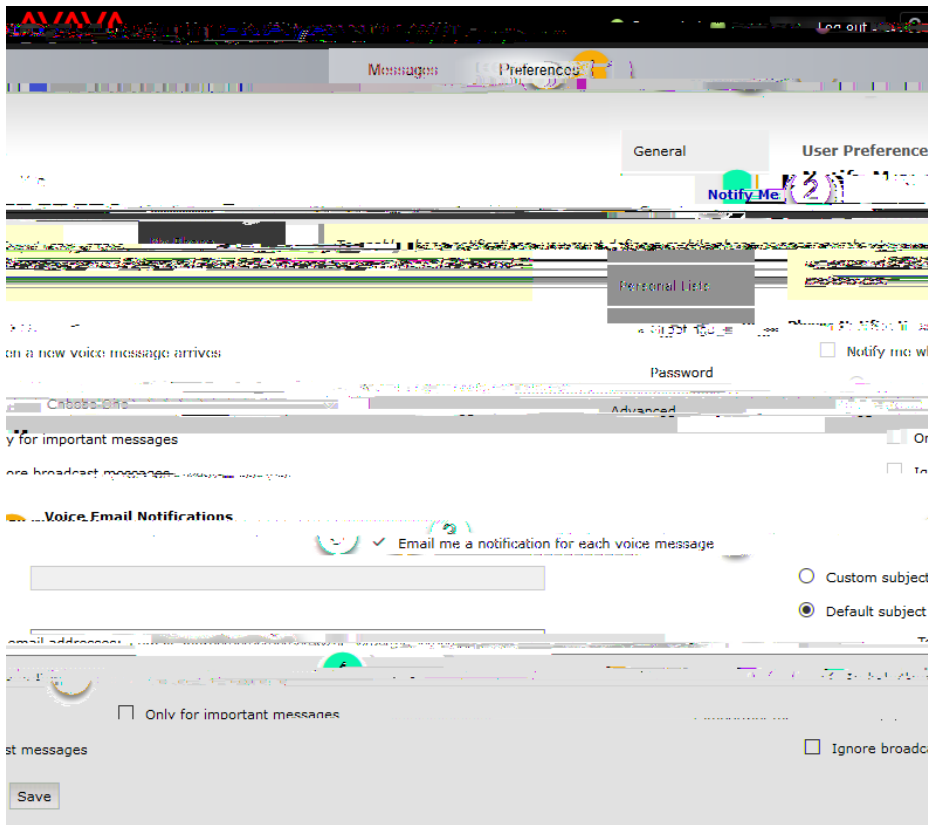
AVAYA

Log out

Messages

Preferences

General

User Preference

Notify Me

2

Personal Info

Password

Advanced

Notify me wh

on a new voice message arrives

y for important messages

On

ore broadcast messages

Ig

Voice Email Notifications

3

Email me a notification for each voice message

Custom subject

Default subject

email addresses:

To

4

Only for important messages

st messages

Ignore broadca

Save